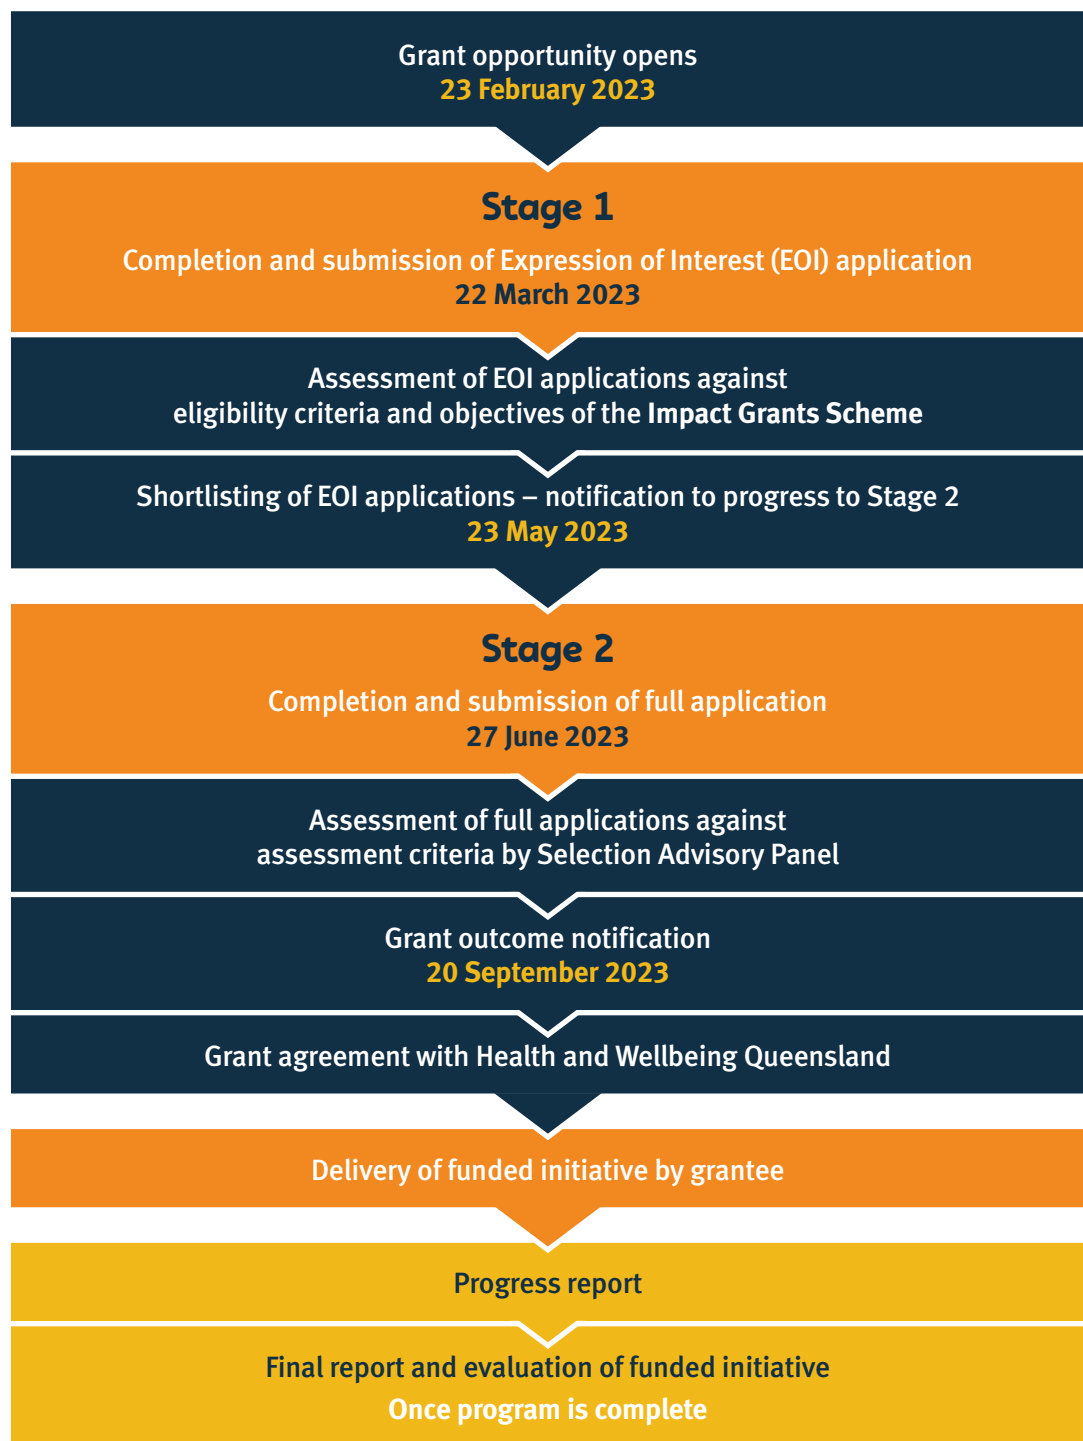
Grant opportunity opens
23 February 2023

Stage 1
Completion and submission of Expression of Interest (EOI) application
22 March 2023

Assessment of EOI applications against eligibility criteria and objectives of the Impact Grants Scheme

Shortlisting of EOI applications – notification to progress to Stage 2
23 May 2023

Stage 2
Completion and submission of full application
27 June 2023

Assessment of full applications against assessment criteria by Selection Advisory Panel

Grant outcome notification
20 September 2023

Grant agreement with Health and Wellbeing Queensland

Delivery of funded initiative by grantee

Progress report

Final report and evaluation of funded initiative
Once program is complete